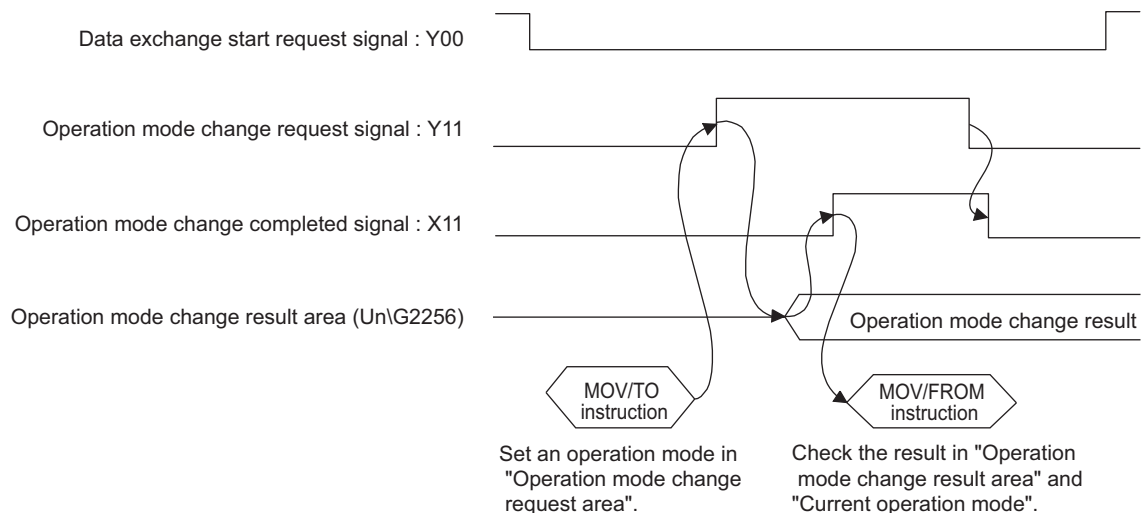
Data exchange start request signal : Y00

Operation mode change request signal : Y11

Operation mode change completed signal : X11

Operation mode change result area (Un\G2256)

Operation mode change result

MOV/TO instruction

MOV/FROM instruction

Set an operation mode in "Operation mode change request area".

Check the result in "Operation mode change result area" and "Current operation mode".